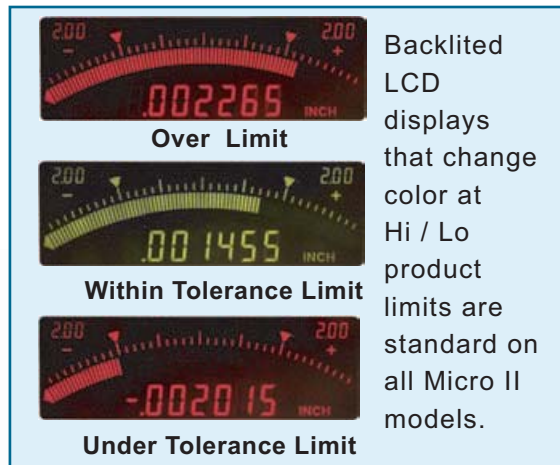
2.00
-
2.00
+
.002265 INCH

Over Limit

2.00
-
2.00
+
.001455 INCH

Within Tolerance Limit

2.00
-
2.00
+
-.002015 INCH

Under Tolerance Limit

Backlited LCD displays that change color at Hi / Lo product limits are standard on all Micro II models.